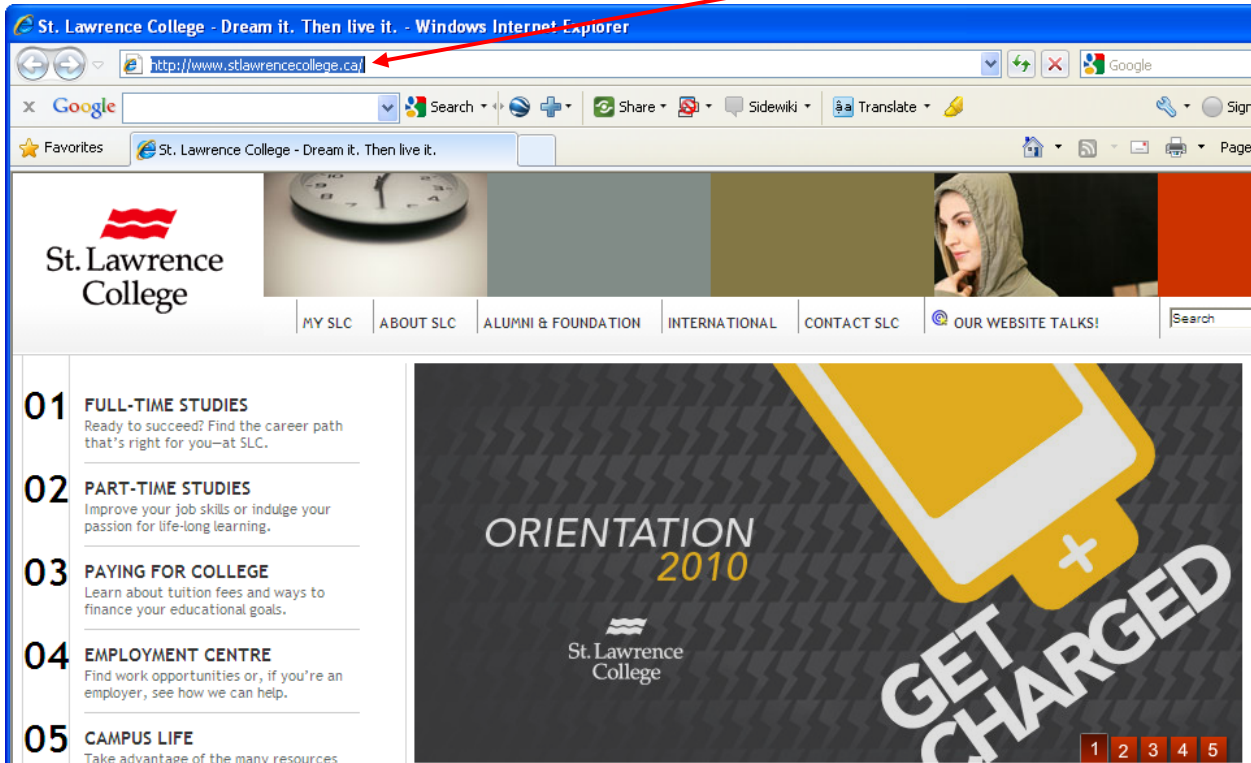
St. Lawrence College - Dream it. Then live it. - Windows Internet Explorer

http://www.stlawrencecollege.ca/

Google

x Google Search Share Sidewiki Translate Sign

Favorites St. Lawrence College - Dream it. Then live it. Page

St. Lawrence College

MY SLC ABOUT SLC ALUMNI & FOUNDATION INTERNATIONAL CONTACT SLC OUR WEBSITE TALKS! Search

01 FULL-TIME STUDIES
Ready to succeed? Find the career path that's right for you—at SLC.

02 PART-TIME STUDIES
Improve your job skills or indulge your passion for life-long learning.

03 PAYING FOR COLLEGE
Learn about tuition fees and ways to finance your educational goals.

04 EMPLOYMENT CENTRE
Find work opportunities or, if you're an employer, see how we can help.

05 CAMPUS LIFE
Take advantage of the many resources

ORIENTATION 2010

St. Lawrence College

GET CHARGED

1 2 3 4 5